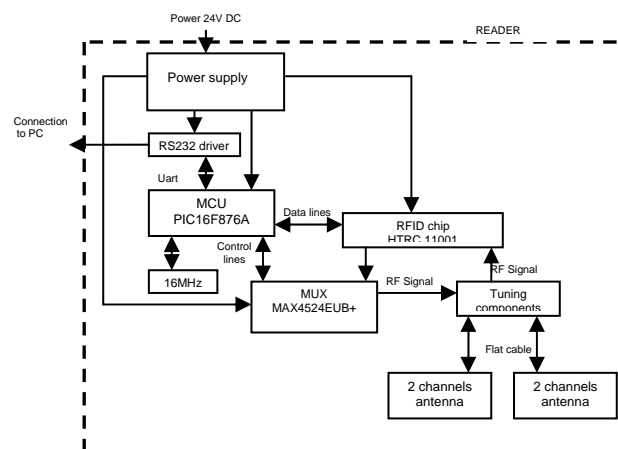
Power 24V DC

READER

Power supply

Connection to PC

RS232 driver

Uart

MCU
PIC16F876A

Data lines

RFID chip
HTRC 11001

Control lines

16MHz

MUX
MAX4524EUB+

RF Signal

RF Signal

Tuning components

Flat cable

2 channels antenna

2 channels antenna